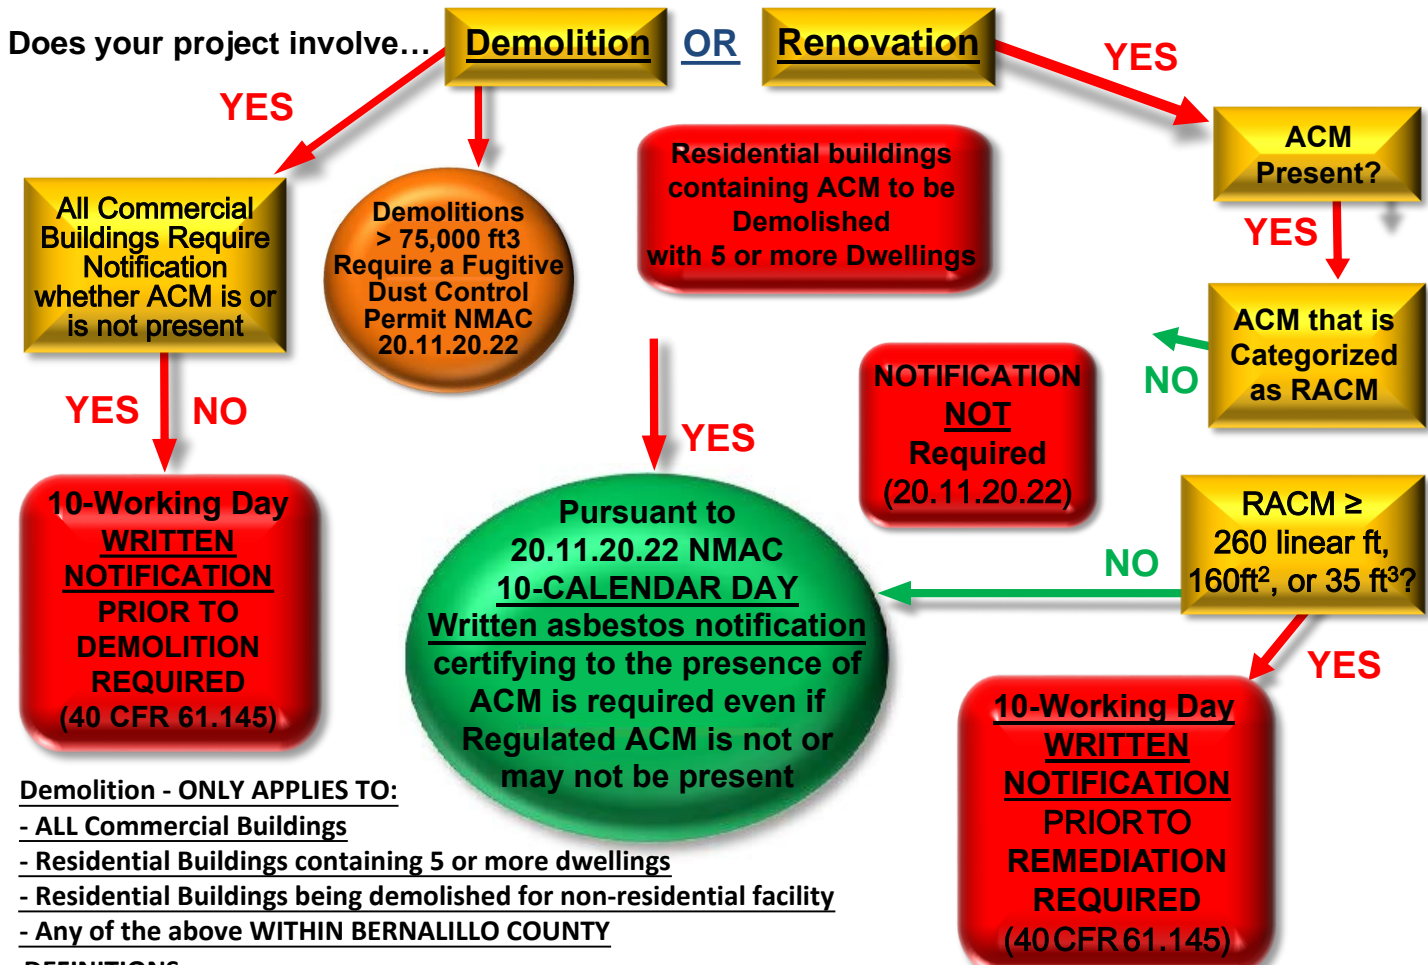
Does your project involve… Demolition OR Renovation

YES

YES

All Commercial Buildings Require Notification whether ACM is or is not present

Demolitions > 75,000 ft3 Require a Fugitive Dust Control Permit NMAC 20.11.20.22

Residential buildings containing ACM to be Demolished with 5 or more Dwellings

ACM Present?

YES

ACM that is Categorized as RACM

NO

YES NO

YES

NOTIFICATION NOT Required (20.11.20.22)

10-Working Day WRITTEN NOTIFICATION PRIOR TO DEMOLITION REQUIRED (40 CFR 61.145)

Pursuant to 20.11.20.22 NMAC 10-CALENDAR DAY Written asbestos notification certifying to the presence of ACM is required even if Regulated ACM is not or may not be present

RACM ≥ 260 linear ft, 160ft$^2$, or 35 ft$^3$?

NO

YES

10-Working Day WRITTEN NOTIFICATION PRIOR TO REMEDIATION REQUIRED (40 CFR 61.145)

Demolition - ONLY APPLIES TO:
- ALL Commercial Buildings
- Residential Buildings containing 5 or more dwellings
- Residential Buildings being demolished for non-residential facility
- Any of the above WITHIN BERNALILLO COUNTY
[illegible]